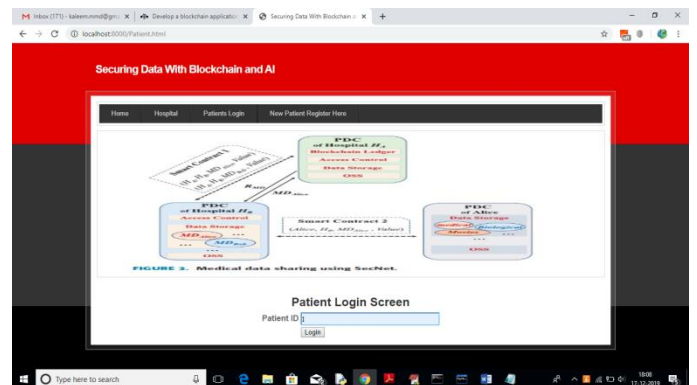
Inbox (771) - kaleem.mmd@gm ×
Develop a blockchain applicatio ×
Securing Data With Blockchain a ×
+

localhost:8000/Patient.html

Securing Data With Blockchain and AI

Home Hospital Patients Login New Patient Register Here

Smart Contract 1
$(H_1, H_2, MD_{Alice}, Value)$
$(H_1, H_2, MD_{Bob}, Value)$

PDC
of Hospital $H_1$
Blockchain Ledger
Access Control
Data Storage
OSN

$R_{MD}$
$MD_{Alice}$

PDC
of Hospital $H_2$
Access Control
Data Storage
$MD_{Alice}$
$MD_{Bob}$
OSN

Smart Contract 2
$(Alice, H_2, MD_{Alice}, Value)$

PDC
of Alice
Data Storage
medical Biological
Movies
OSN

FIGURE 2. Medical data sharing using SecNet.

Patient Login Screen
Patient ID 1
Login

Type here to search

18:08
17-12-2018